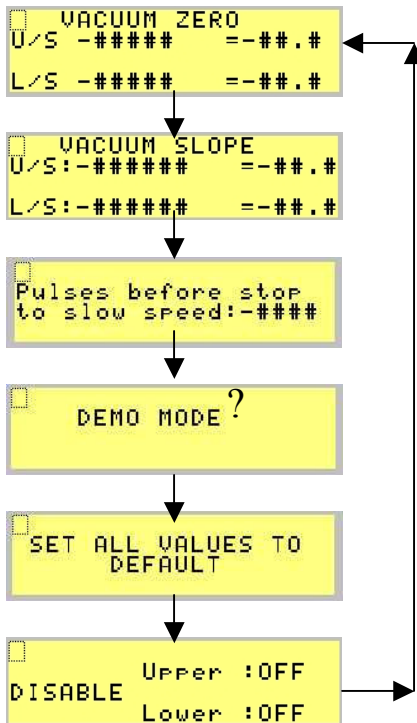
VACUUM ZERO
U/S -#####    =-##.#

L/S -#####    =-##.#

VACUUM SLOPE
U/S:-######    =-##.#

L/S:-######    =-##.#

Pulses before stop
to slow speed:-####

DEMO MODE?

SET ALL VALUES TO
DEFAULT

Upper :OFF
DISABLE
Lower :OFF